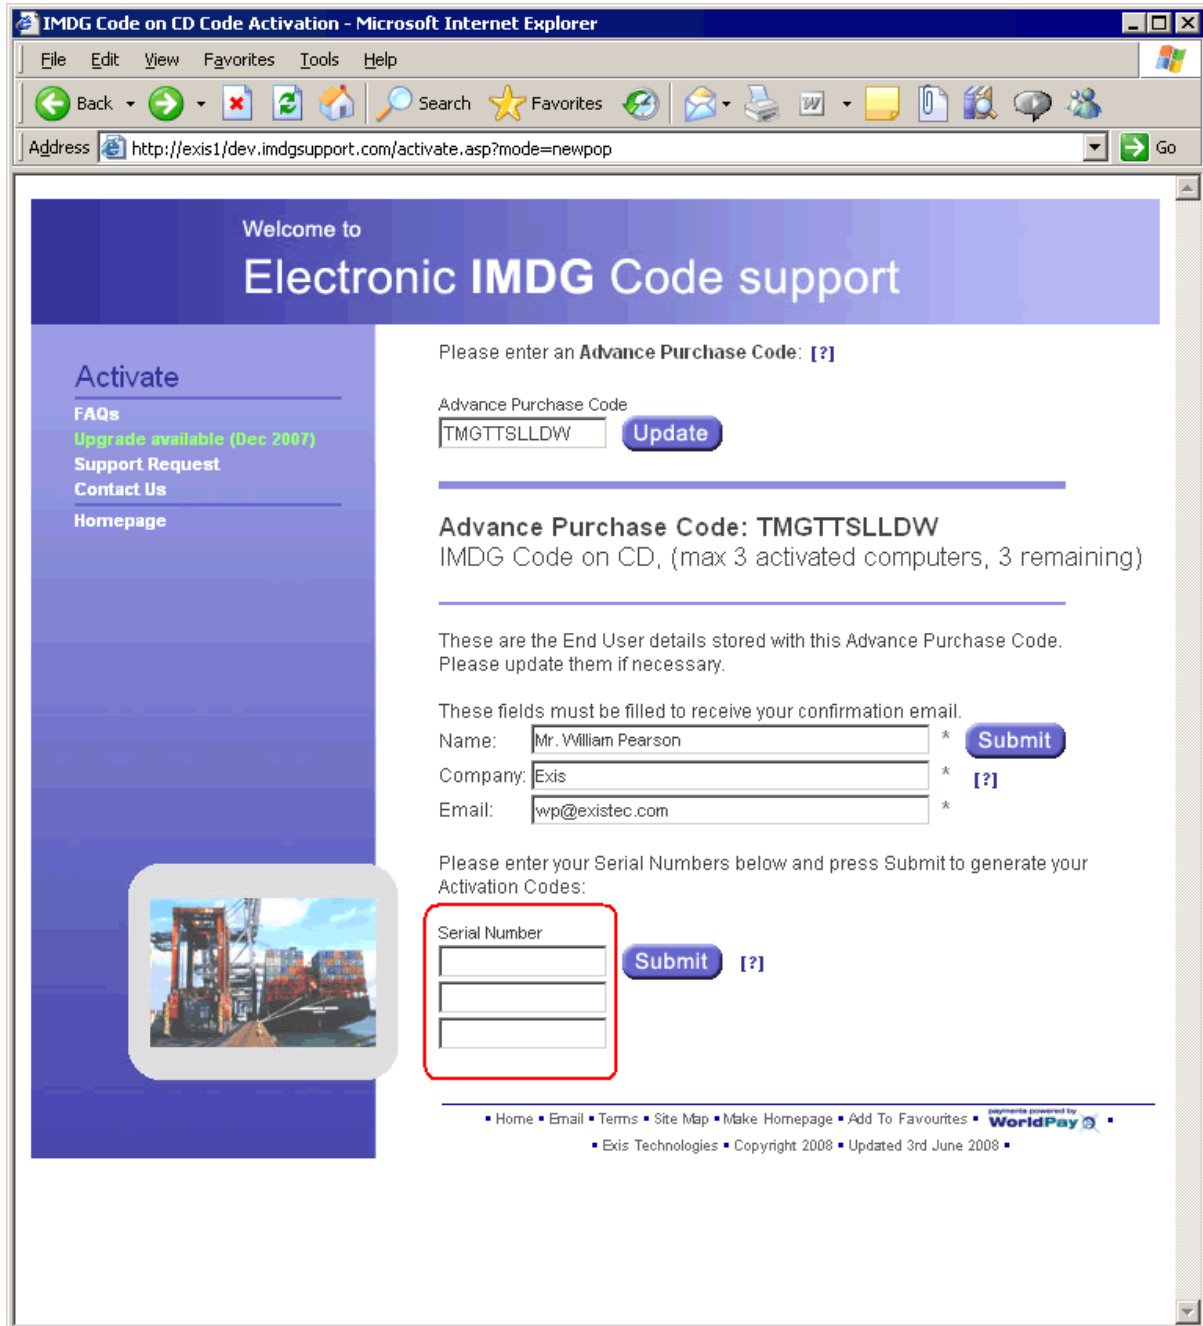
IMDG Code on CD Code Activation - Microsoft Internet Explorer

File Edit View Favorites Tools Help

Back Search Favorites

Address http://exis1/dev.imdgsupport.com/activate.asp?mode=newpop Go

Welcome to
Electronic IMDG Code support

Activate
FAQs
Upgrade available (Dec 2007)
Support Request
Contact Us
Homepage

Please enter an Advance Purchase Code: [?]

Advance Purchase Code
TMGTTSLLDW Update

Advance Purchase Code: TMGTTSLLDW
IMDG Code on CD, (max 3 activated computers, 3 remaining)

These are the End User details stored with this Advance Purchase Code. Please update them if necessary.

These fields must be filled to receive your confirmation email.
Name: Mr. William Pearson * Submit
Company: Exis * [?]
Email: wp@existec.com *

Please enter your Serial Numbers below and press Submit to generate your Activation Codes:

Serial Number
Submit [?]

• Home • Email • Terms • Site Map • Make Homepage • Add To Favourites • payments powered by WorldPay •
• Exis Technologies • Copyright 2008 • Updated 3rd June 2008 •